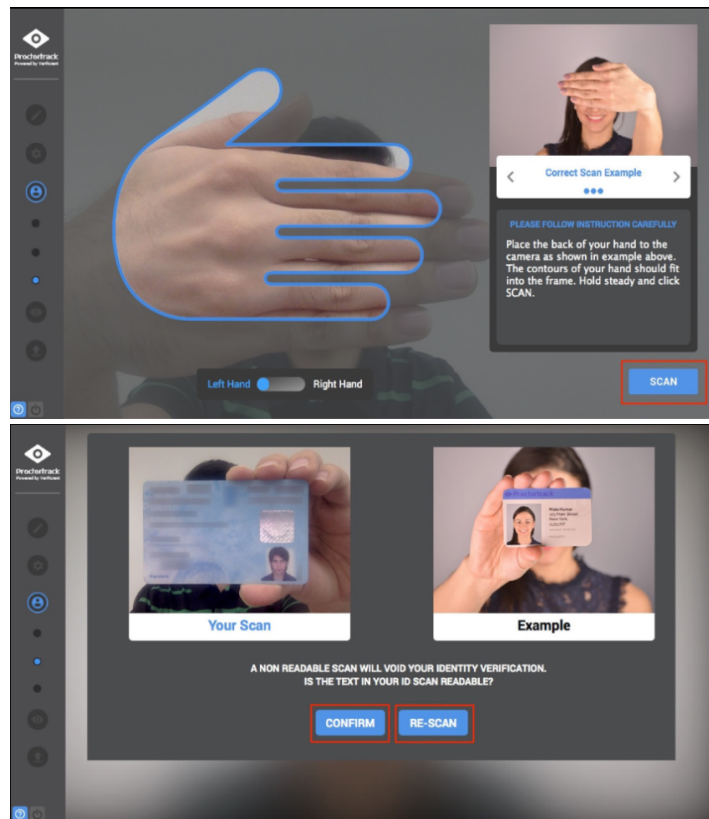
Proctortrack
Powered by Verificient

Correct Scan Example

PLEASE FOLLOW INSTRUCTION CAREFULLY

Place the back of your hand to the camera as shown in example above. The contours of your hand should fit into the frame. Hold steady and click SCAN.

Left Hand Right Hand

SCAN

Proctortrack
Powered by Verificient

Your Scan

Example

A NON READABLE SCAN WILL VOID YOUR IDENTITY VERIFICATION.
IS THE TEXT IN YOUR ID SCAN READABLE?

CONFIRM RE-SCAN